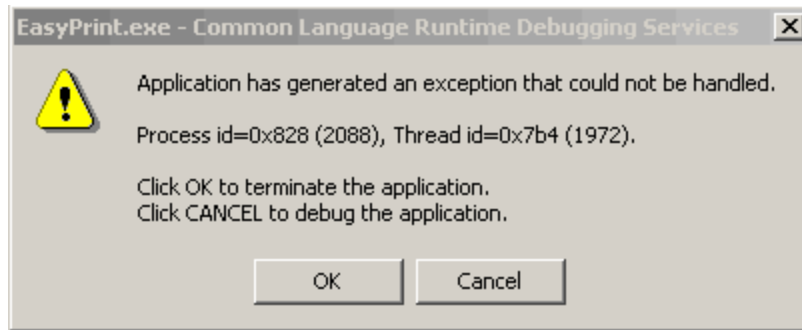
EasyPrint.exe - Common Language Runtime Debugging Services

Application has generated an exception that could not be handled.

Process id=0x828 (2088), Thread id=0x7b4 (1972).

Click OK to terminate the application.
Click CANCEL to debug the application.

OK

Cancel